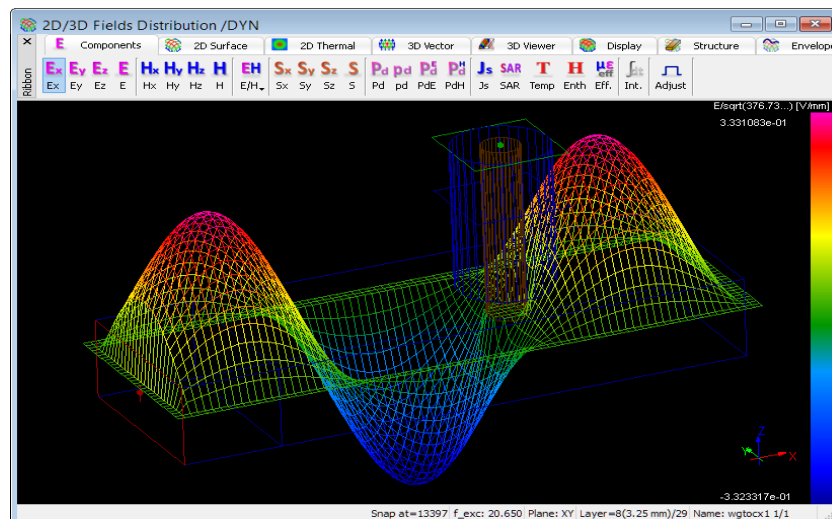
2D/3D Fields Distribution /DYN

Components | 2D Surface | 2D Thermal | 3D Vector | 3D Viewer | Display | Structure | Envelope

Ribbon

Ex Ey Ez E Hx Hy Hz H E/H Sx Sy Sz S Pd pd PdE PdH Js SAR Temp Enth Eff. Int. Adjust

E/sqrt(376.73...) [V/mm]
3.331083e-01

-3.323317e-01

Z
Y
X

Snap at=13397 | f_exc: 20.650 | Plane: XY | Layer=8(3.25 mm)/29 | Name: wgtocx1 1/1